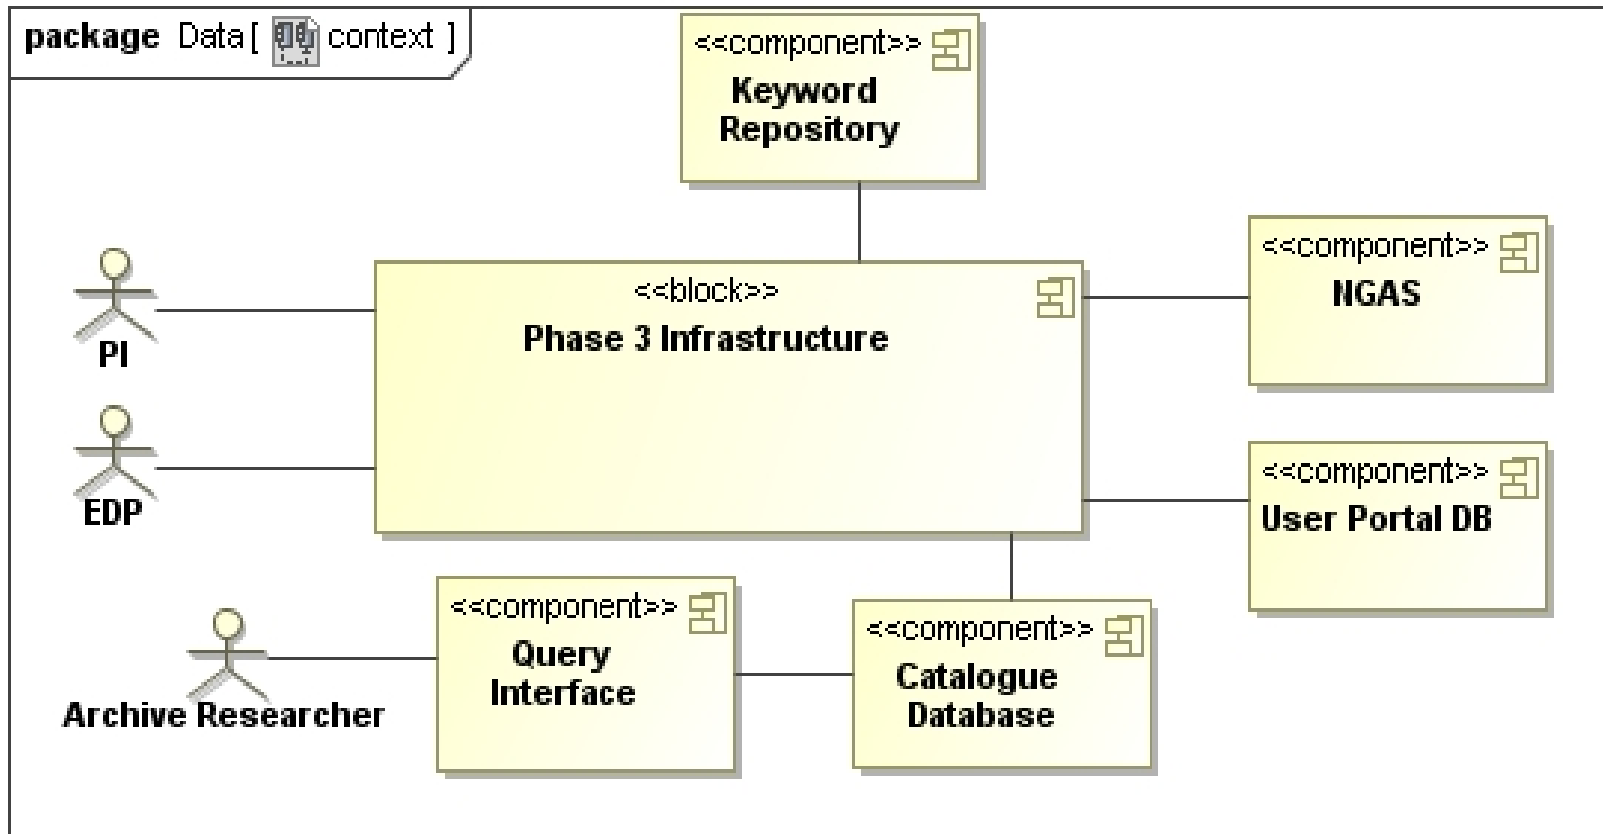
package Data [ context ]

<<component>>
Keyword Repository

<<block>>
Phase 3 Infrastructure

<<component>>
NGAS

<<component>>
User Portal DB

PI

EDP

Archive Researcher

<<component>>
Query Interface

<<component>>
Catalogue Database